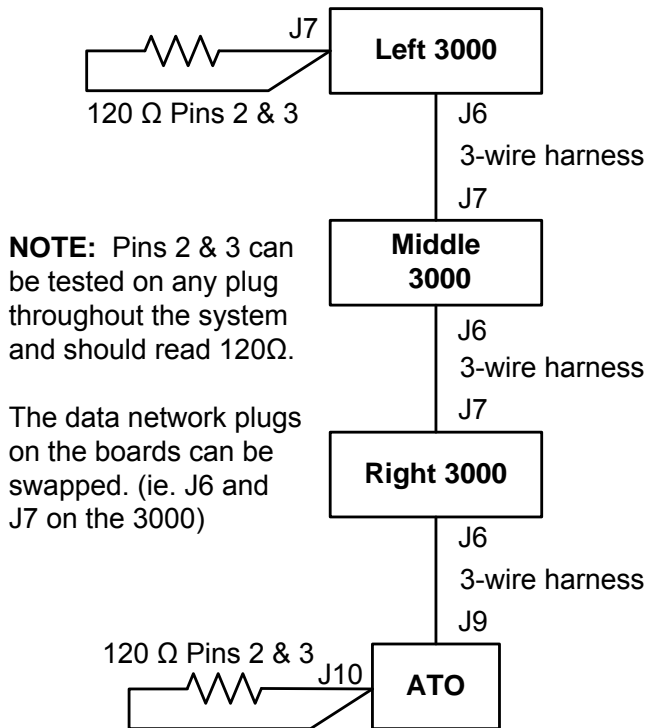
J7

Left 3000

120 Ω Pins 2 & 3

J6

3-wire harness

J7

NOTE: Pins 2 & 3 can be tested on any plug throughout the system and should read 120Ω.

Middle 3000

J6

3-wire harness

J7

The data network plugs on the boards can be swapped. (ie. J6 and J7 on the 3000)

Right 3000

J6

3-wire harness

J9

120 Ω Pins 2 & 3

J10

ATO